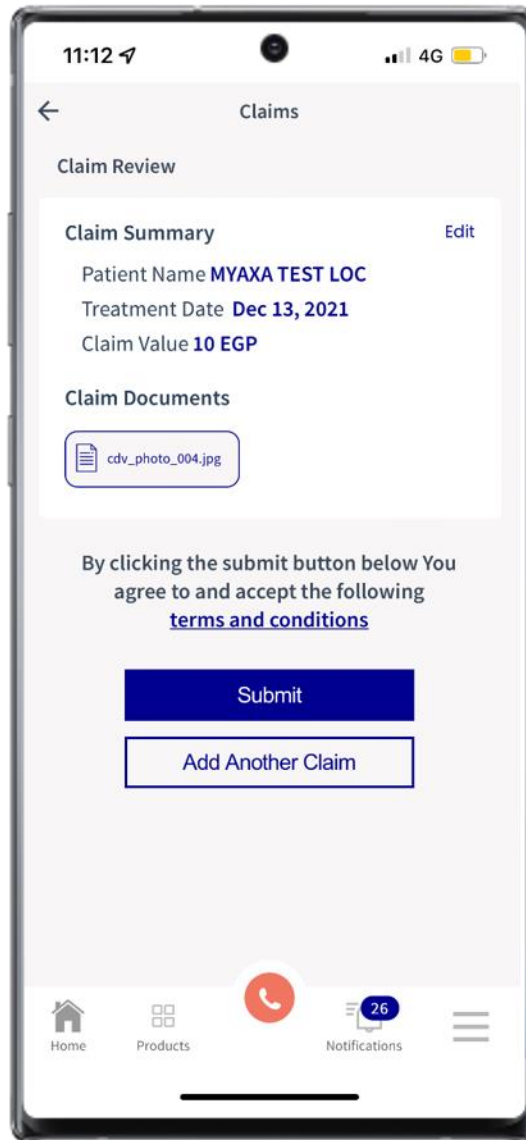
11:12 4G

Claims

Claim Review

Claim Summary Edit

Patient Name MYAXA TEST LOC

Treatment Date Dec 13, 2021

Claim Value 10 EGP

Claim Documents

cdv_photo_004.jpg

By clicking the submit button below You agree to and accept the following terms and conditions

Submit

Add Another Claim

Home Products 26 Notifications